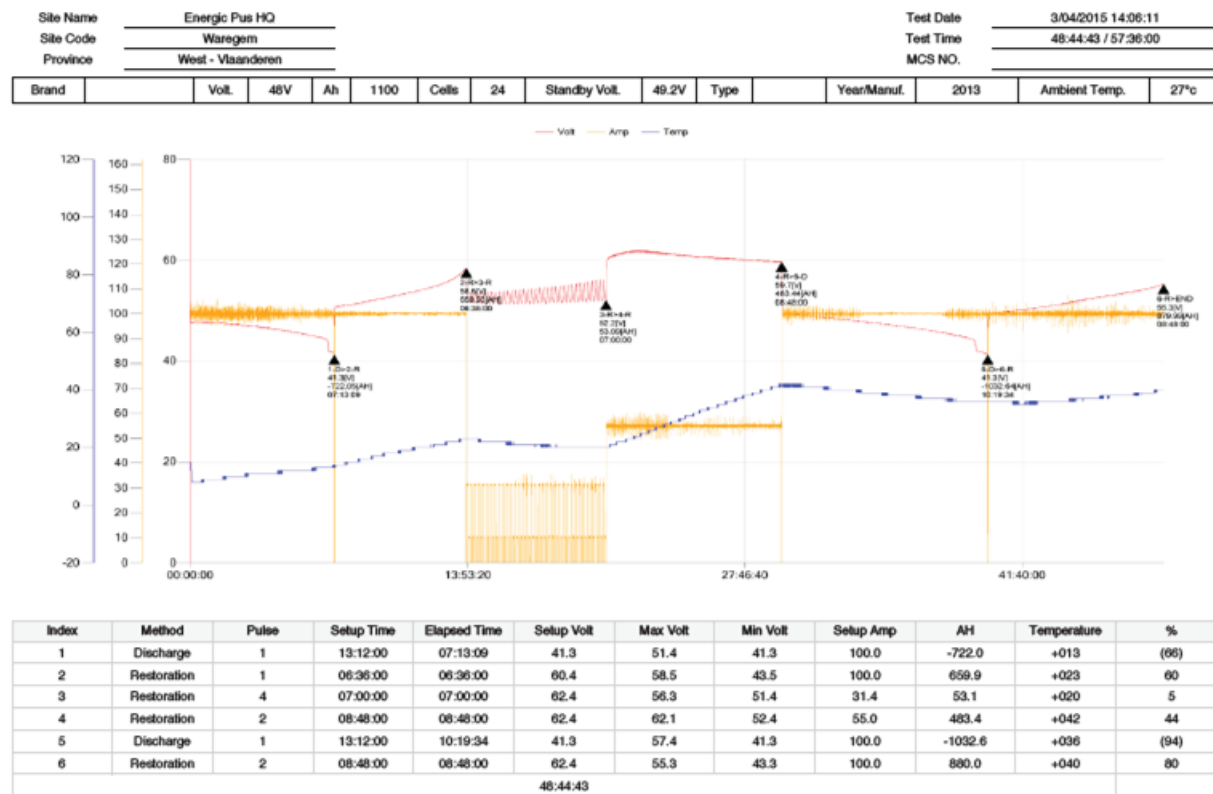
Site Name Energic Pus HQ
Site Code Waregem
Province West - Vlaanderen

Test Date 3/04/2015 14:06:11
Test Time 48:44:43 / 57:36:00
MCS NO.

| Brand | | Volt. | 48V | Ah | 1100 | Cells | 24 | Standby Volt. | 49.2V | Type | | Year/Manuf. | 2013 | Ambient Temp. | 27°c |
|---|---|---|---|---|---|---|---|---|---|---|---|---|---|---|---|

Volt Amp Temp

120 100 80 60 40 20 0 -20

160 150 140 130 120 110 100 90 80 70 60 50 40 30 20 10 0

80 60 40 20 0

1-D>2-R 41.3[V] -722.05[AH] 07:13:09

2-R>3-R 58.5[V] 659.93[AH] 06:36:00

3-R>4-R 52.2[V] 53.09[AH] 07:00:00

4-R>5-D 59.7[V] 483.44[AH] 08:48:00

5-D>6-R 41.3[V] -1032.64[AH] 10:19:34

6-R>END 55.3[V] 879.99[AH] 08:48:00

00:00:00 13:53:20 27:46:40 41:40:00

| Index | Method | Pulse | Setup Time | Elapsed Time | Setup Volt | Max Volt | Min Volt | Setup Amp | AH | Temperature | % |
|---|---|---|---|---|---|---|---|---|---|---|---|
| 1 | Discharge | 1 | 13:12:00 | 07:13:09 | 41.3 | 51.4 | 41.3 | 100.0 | -722.0 | +013 | (66) |
| 2 | Restoration | 1 | 06:36:00 | 06:36:00 | 60.4 | 58.5 | 43.5 | 100.0 | 659.9 | +023 | 60 |
| 3 | Restoration | 4 | 07:00:00 | 07:00:00 | 62.4 | 56.3 | 51.4 | 31.4 | 53.1 | +020 | 5 |
| 4 | Restoration | 2 | 08:48:00 | 08:48:00 | 62.4 | 62.1 | 52.4 | 55.0 | 483.4 | +042 | 44 |
| 5 | Discharge | 1 | 13:12:00 | 10:19:34 | 41.3 | 57.4 | 41.3 | 100.0 | -1032.6 | +036 | (94) |
| 6 | Restoration | 2 | 08:48:00 | 08:48:00 | 62.4 | 55.3 | 43.3 | 100.0 | 880.0 | +040 | 80 |
| | | | | 48:44:43 | | | | | | | |